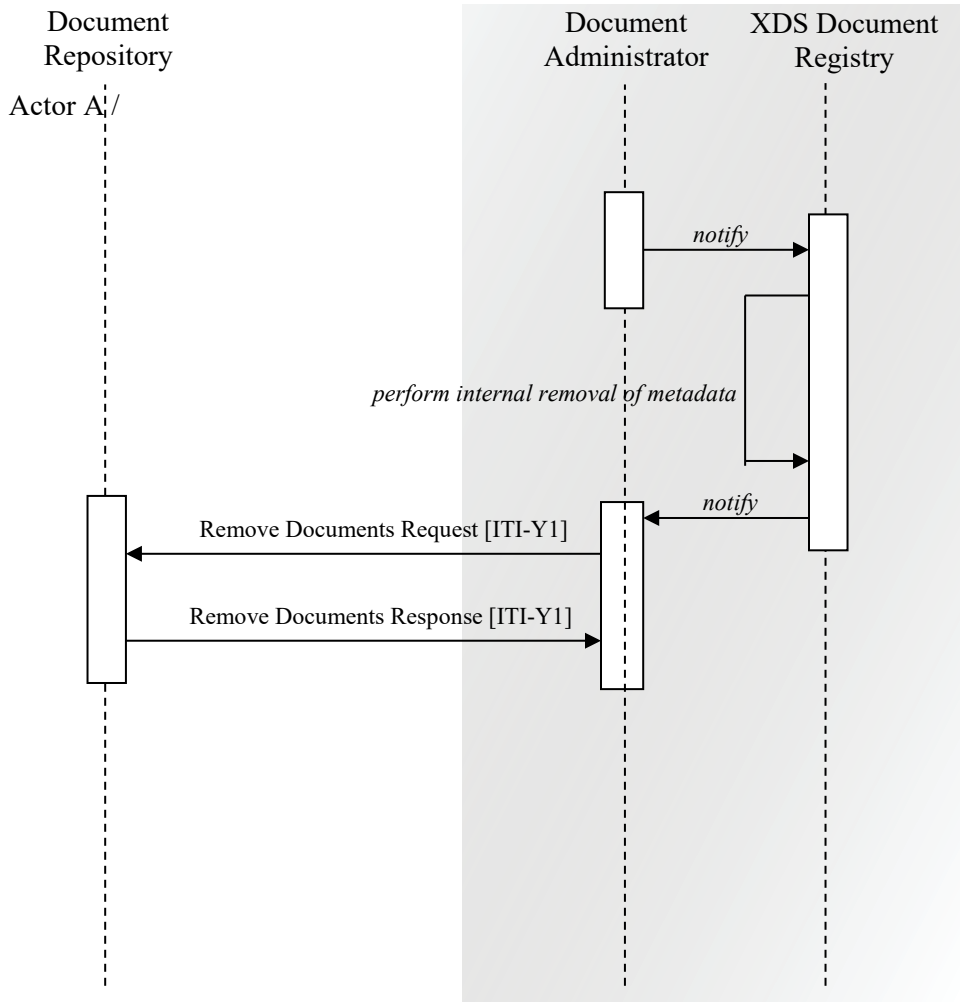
Document Repository

Actor A /

Document Administrator

XDS Document Registry

notify

perform internal removal of metadata

notify

Remove Documents Request [ITI-Y1]

Remove Documents Response [ITI-Y1]